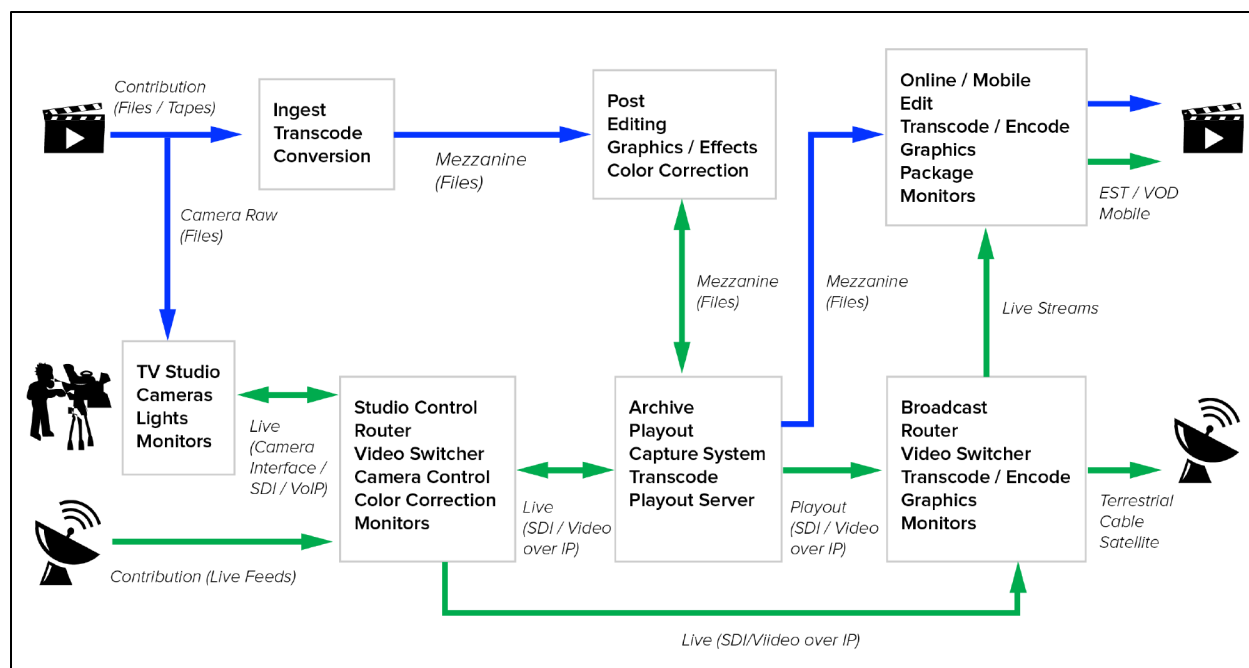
Contribution (Files / Tapes)

Ingest
Transcode
Conversion

Mezzanine (Files)

Post
Editing
Graphics / Effects
Color Correction

Online / Mobile
Edit
Transcode / Encode
Graphics
Package
Monitors

EST / VOD
Mobile

Camera Raw (Files)

Mezzanine (Files)

Mezzanine (Files)

Live Streams

TV Studio
Cameras
Lights
Monitors

Live (Camera Interface / SDI / VoIP)

Studio Control
Router
Video Switcher
Camera Control
Color Correction
Monitors

Live (SDI / Video over IP)

Archive
Playout
Capture System
Transcode
Playout Server

Playout (SDI / Video over IP)

Broadcast
Router
Video Switcher
Transcode / Encode
Graphics
Monitors

Terrestrial
Cable
Satellite

Contribution (Live Feeds)

Live (SDI/Viideo over IP)